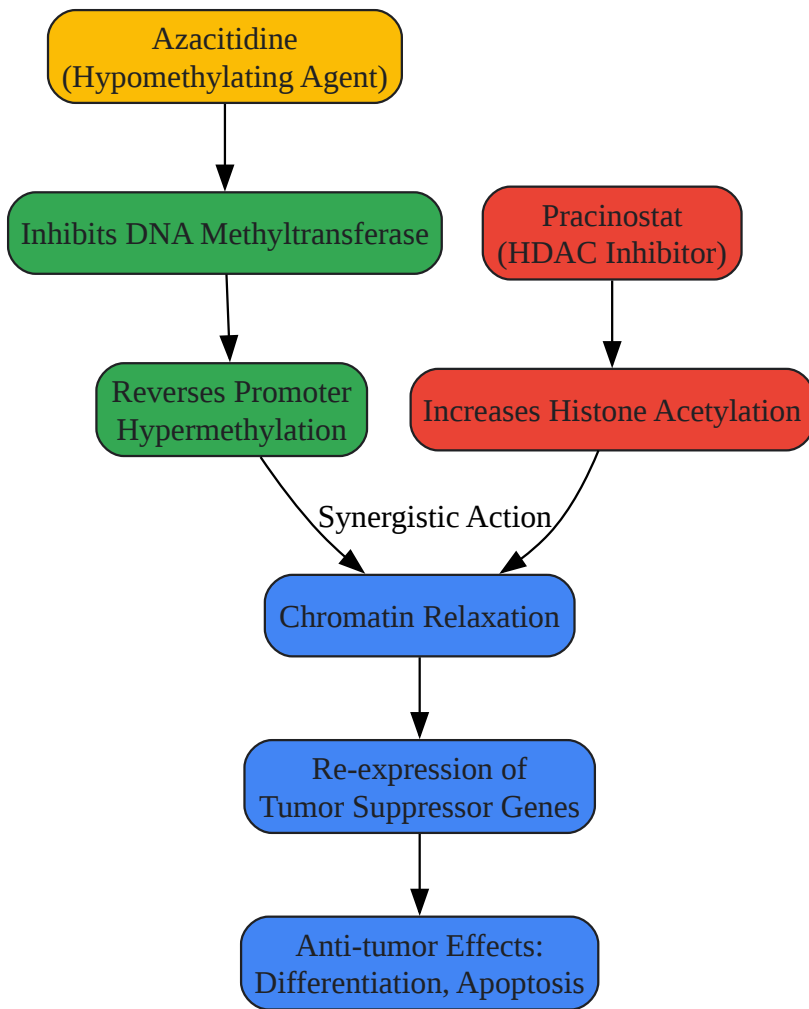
Azacitidine
(Hypomethylating Agent)

Inhibits DNA Methyltransferase

Pracinostat
(HDAC Inhibitor)

Reverses Promoter Hypermethylation

Increases Histone Acetylation

Synergistic Action

Chromatin Relaxation

Re-expression of Tumor Suppressor Genes

Anti-tumor Effects: Differentiation, Apoptosis